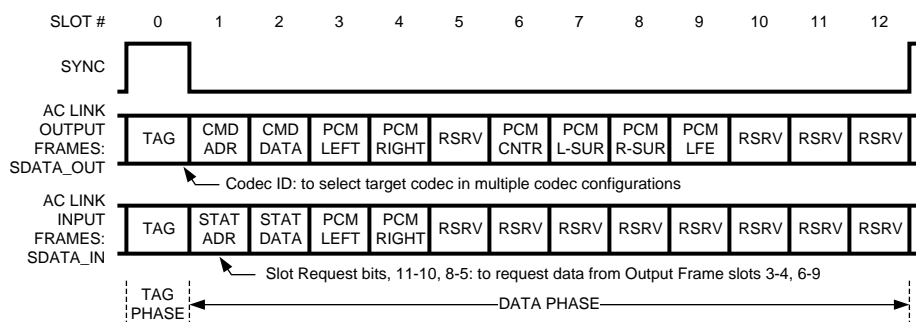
SLOT #	0	1	2	3	4	5	6	7	8	9	10	11	12

SYNC

AC LINK OUTPUT FRAMES: SDATA_OUT

| TAG | CMD ADR | CMD DATA | PCM LEFT | PCM RIGHT | RSRV | PCM CNTR | PCM L-SUR | PCM R-SUR | PCM LFE | RSRV | RSRV | RSRV |
|---|---|---|---|---|---|---|---|---|---|---|---|---|

Codec ID: to select target codec in multiple codec configurations

AC LINK INPUT FRAMES: SDATA_IN

| TAG | STAT ADR | STAT DATA | PCM LEFT | PCM RIGHT | RSRV | RSRV | RSRV | RSRV | RSRV | RSRV | RSRV | RSRV |
|---|---|---|---|---|---|---|---|---|---|---|---|---|

Slot Request bits, 11-10, 8-5: to request data from Output Frame slots 3-4, 6-9

TAG PHASE

DATA PHASE